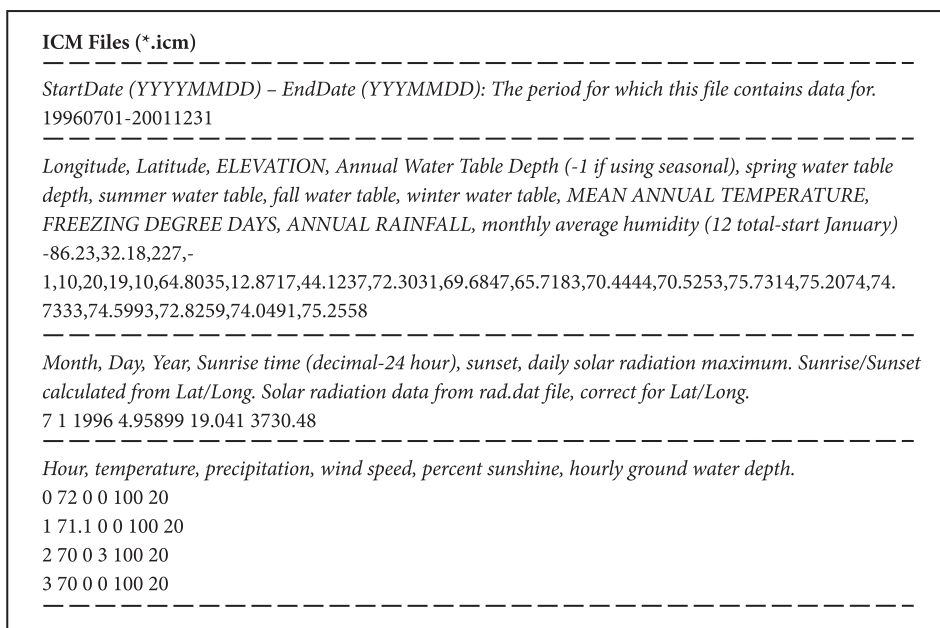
**ICM Files (*.icm)**

*StartDate (YYYYMMDD) – EndDate (YYYMMDD): The period for which this file contains data for.*
19960701-20011231

*Longitude, Latitude, ELEVATION, Annual Water Table Depth (-1 if using seasonal), spring water table depth, summer water table, fall water table, winter water table, MEAN ANNUAL TEMPERATURE, FREEZING DEGREE DAYS, ANNUAL RAINFALL, monthly average humidity (12 total-start January)*
-86.23,32.18,227,-
1,10,20,19,10,64.8035,12.8717,44.1237,72.3031,69.6847,65.7183,70.4444,70.5253,75.7314,75.2074,74.7333,74.5993,72.8259,74.0491,75.2558

*Month, Day, Year, Sunrise time (decimal-24 hour), sunset, daily solar radiation maximum. Sunrise/Sunset calculated from Lat/Long. Solar radiation data from rad.dat file, correct for Lat/Long.*
7 1 1996 4.95899 19.041 3730.48

*Hour, temperature, precipitation, wind speed, percent sunshine, hourly ground water depth.*
0 72 0 0 100 20
1 71.1 0 0 100 20
2 70 0 3 100 20
3 70 0 0 100 20